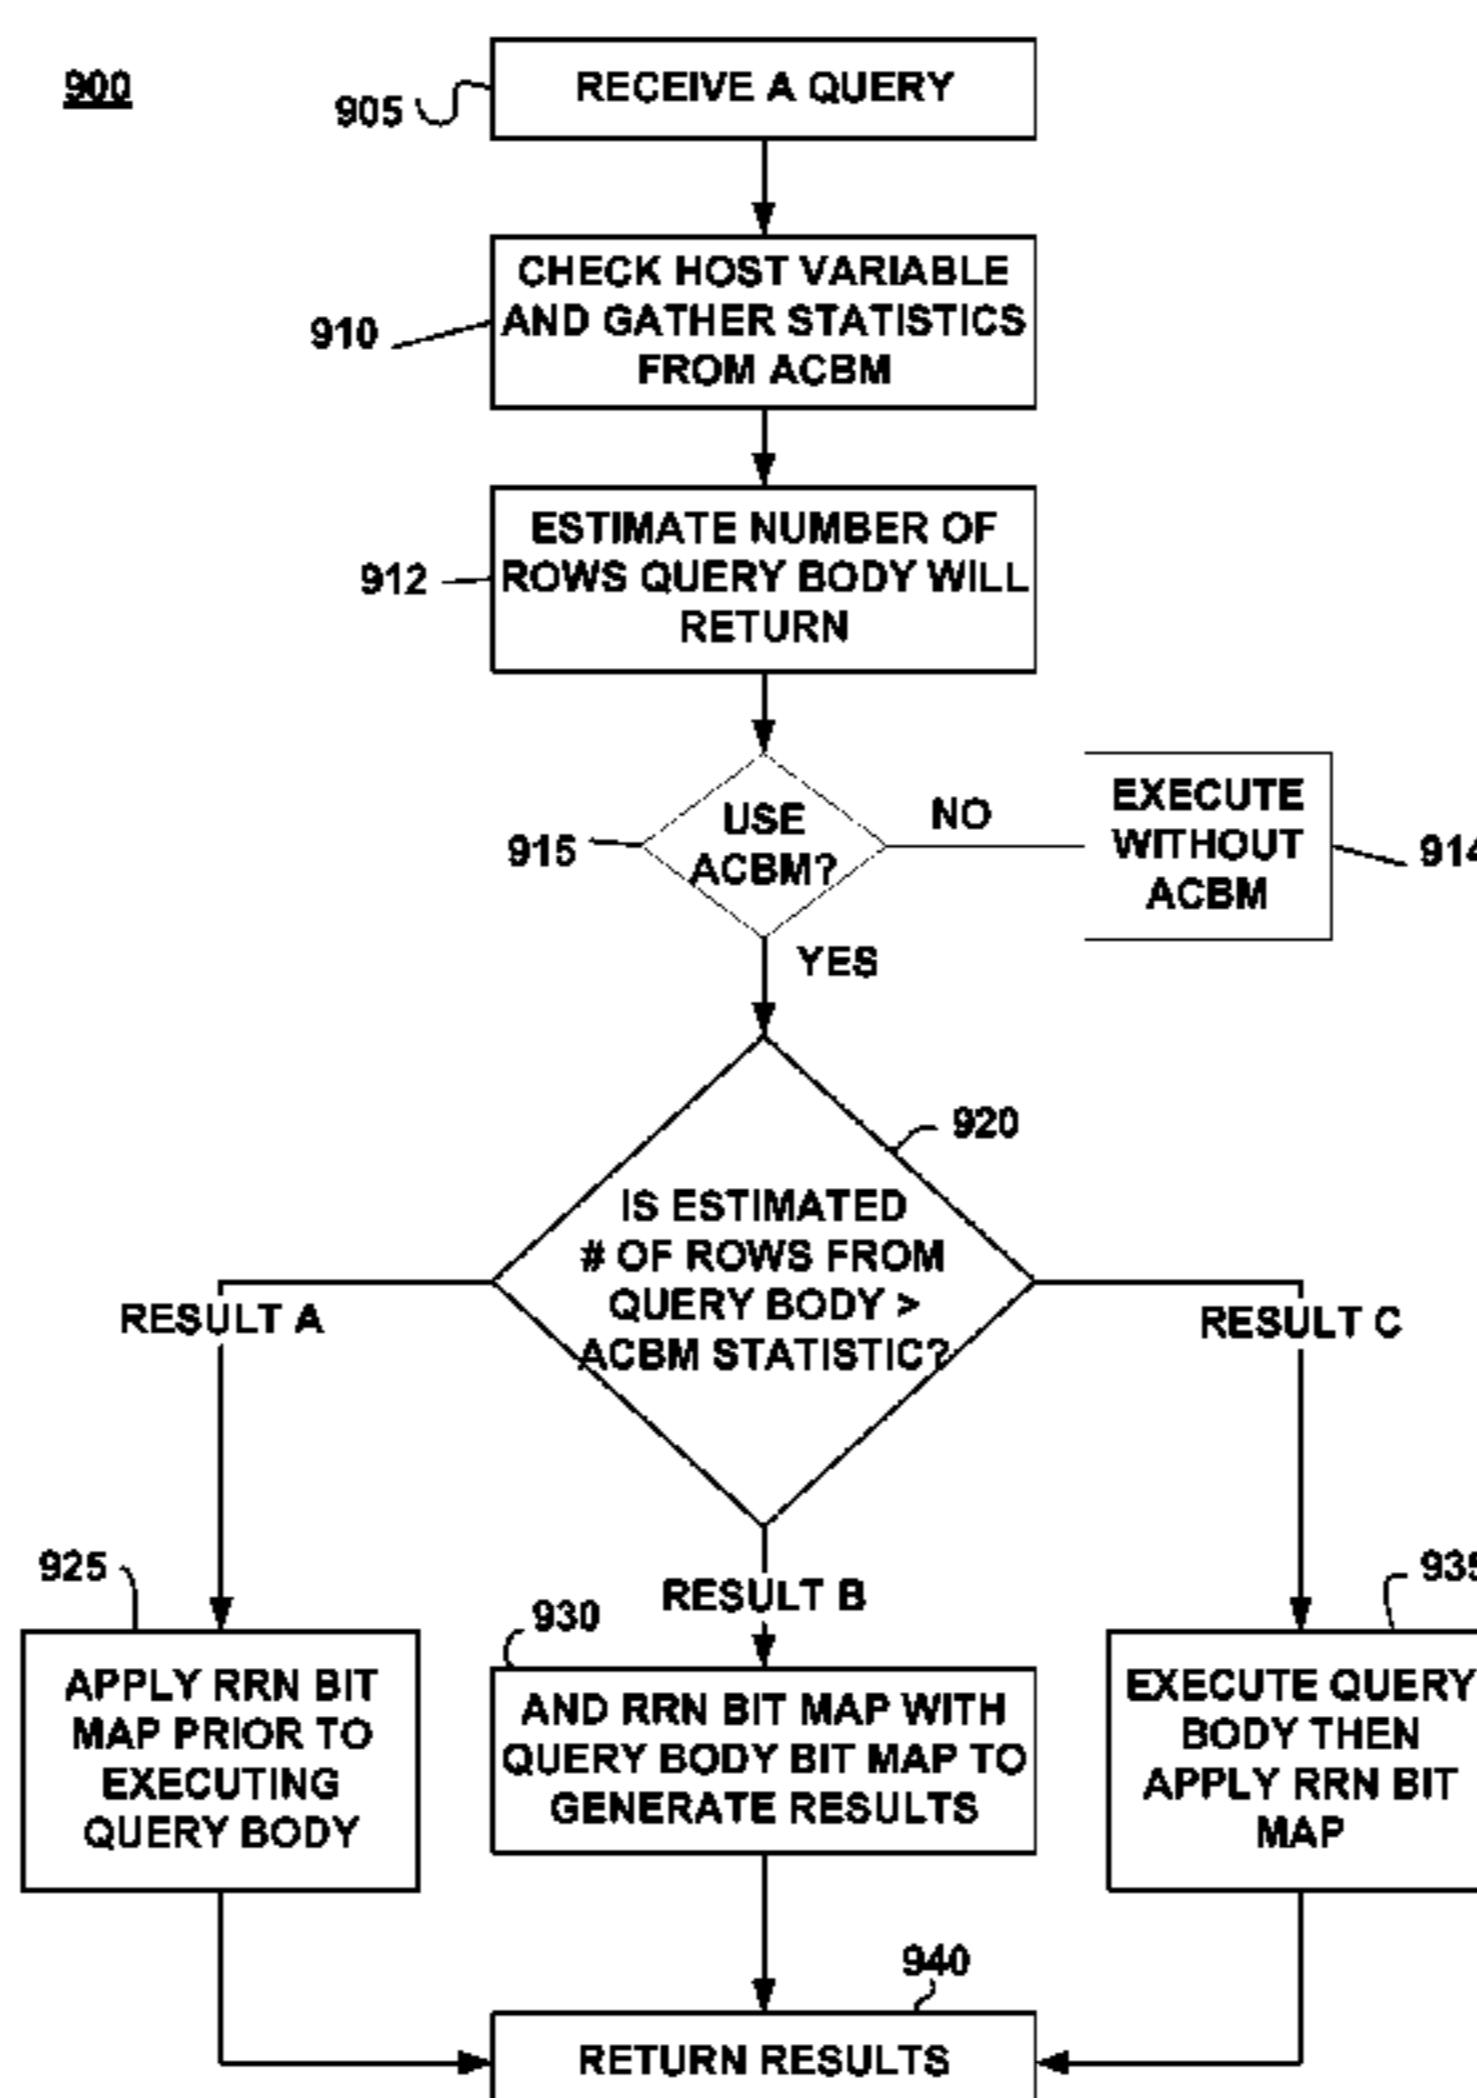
900

905 RECEIVE A QUERY

910 CHECK HOST VARIABLE AND GATHER STATISTICS FROM ACBM

912 ESTIMATE NUMBER OF ROWS QUERY BODY WILL RETURN

915 USE ACBM?

NO

EXECUTE WITHOUT ACBM 91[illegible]

YES

920

IS ESTIMATED # OF ROWS FROM QUERY BODY > ACBM STATISTIC?

RESULT A

RESULT C

925

RESULT B

930

93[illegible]

APPLY RRN BIT MAP PRIOR TO EXECUTING QUERY BODY

AND RRN BIT MAP WITH QUERY BODY BIT MAP TO GENERATE RESULTS

EXECUTE QUERY BODY THEN APPLY RRN BIT MAP

940

RETURN RESULTS